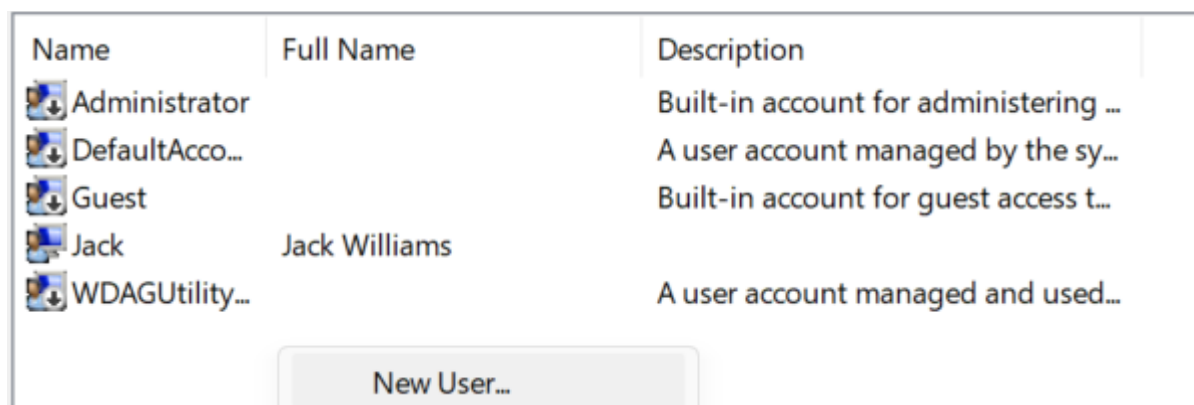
| Name | Full Name | Description |
|---|---|---|
| Administrator | | Built-in account for administering ... |
| DefaultAcco... | | A user account managed by the sy... |
| Guest | | Built-in account for guest access t... |
| Jack | Jack Williams | |
| WDAGUtility... | | A user account managed and used... |

New User...